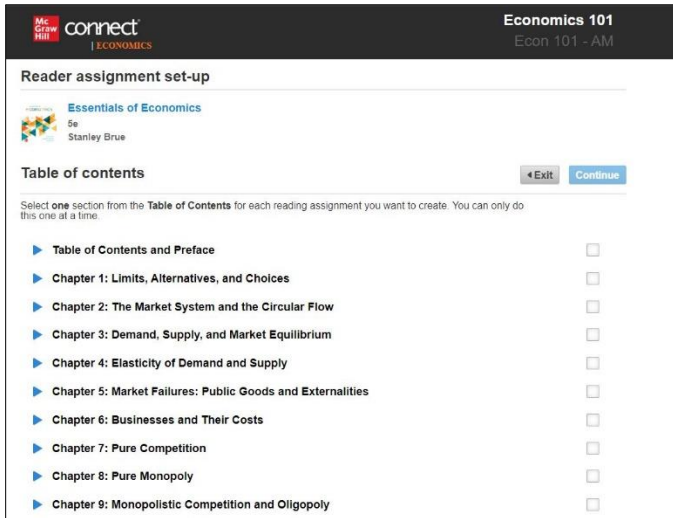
Mc Graw Hill connect | ECONOMICS

Economics 101
Econ 101 - AM

Reader assignment set-up

Essentials of Economics
5e
Stanley Brue

Table of contents

◀Exit Continue

Select **one** section from the **Table of Contents** for each reading assignment you want to create. You can only do this one at a time.

Table of Contents and Preface

Chapter 1: Limits, Alternatives, and Choices

Chapter 2: The Market System and the Circular Flow

Chapter 3: Demand, Supply, and Market Equilibrium

Chapter 4: Elasticity of Demand and Supply

Chapter 5: Market Failures: Public Goods and Externalities

Chapter 6: Businesses and Their Costs

Chapter 7: Pure Competition

Chapter 8: Pure Monopoly

Chapter 9: Monopolistic Competition and Oligopoly